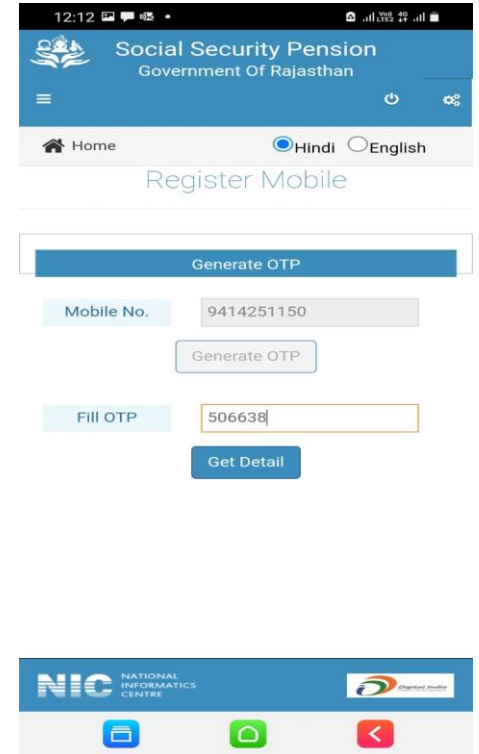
12:12

Social Security Pension
Government Of Rajasthan

Home
Hindi English

Register Mobile

Generate OTP

Mobile No. 9414251150

Generate OTP

Fill OTP 506638

Get Detail

NIC NATIONAL INFORMATICS CENTRE

Digital India